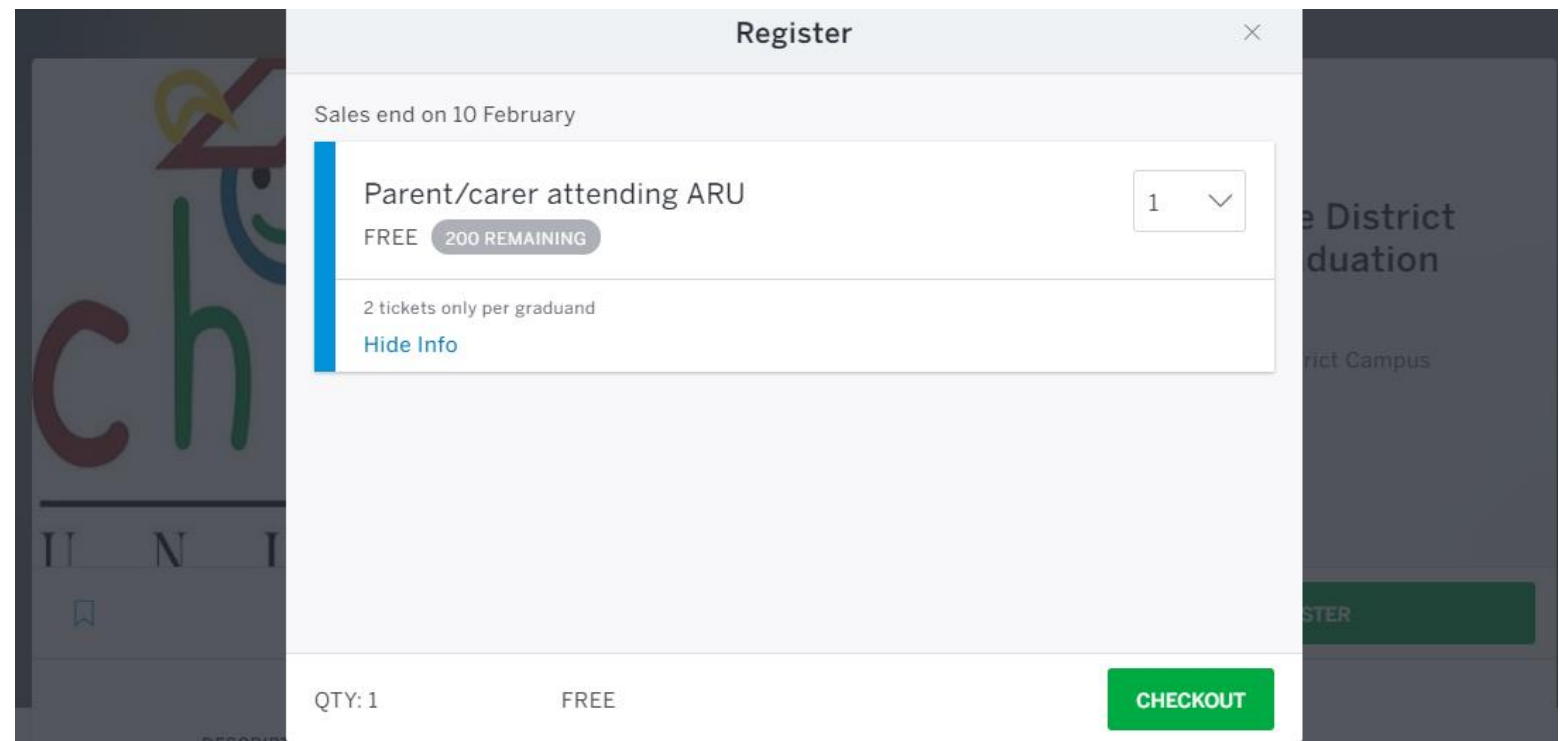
Register

×

Sales end on 10 February

Parent/carer attending ARU

FREE 200 REMAINING

1

2 tickets only per graduand

Hide Info

QTY: 1

FREE

CHECKOUT

ch

U N I

e District
duation

rict Campus

STER